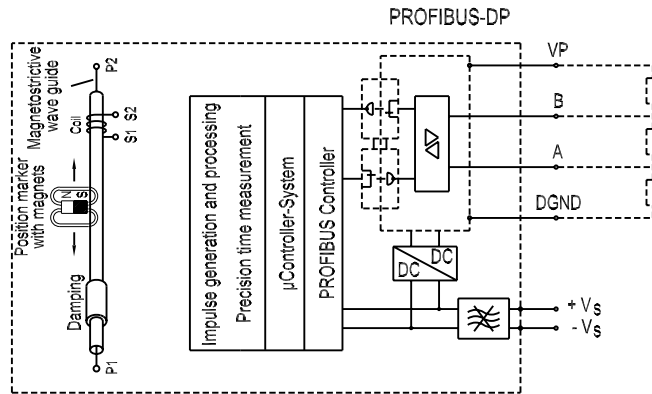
PROFIBUS-DP

Magnetostrictive wave guide

P2

Coil

S2

S1

Position marker with magnets

N

S

Damping

P1

Impulse generation and processing

Precision time measurement

µController-System

PROFIBUS Controller

VP

B

A

DGND

DC

DC

+ V$_S$

- V$_S$